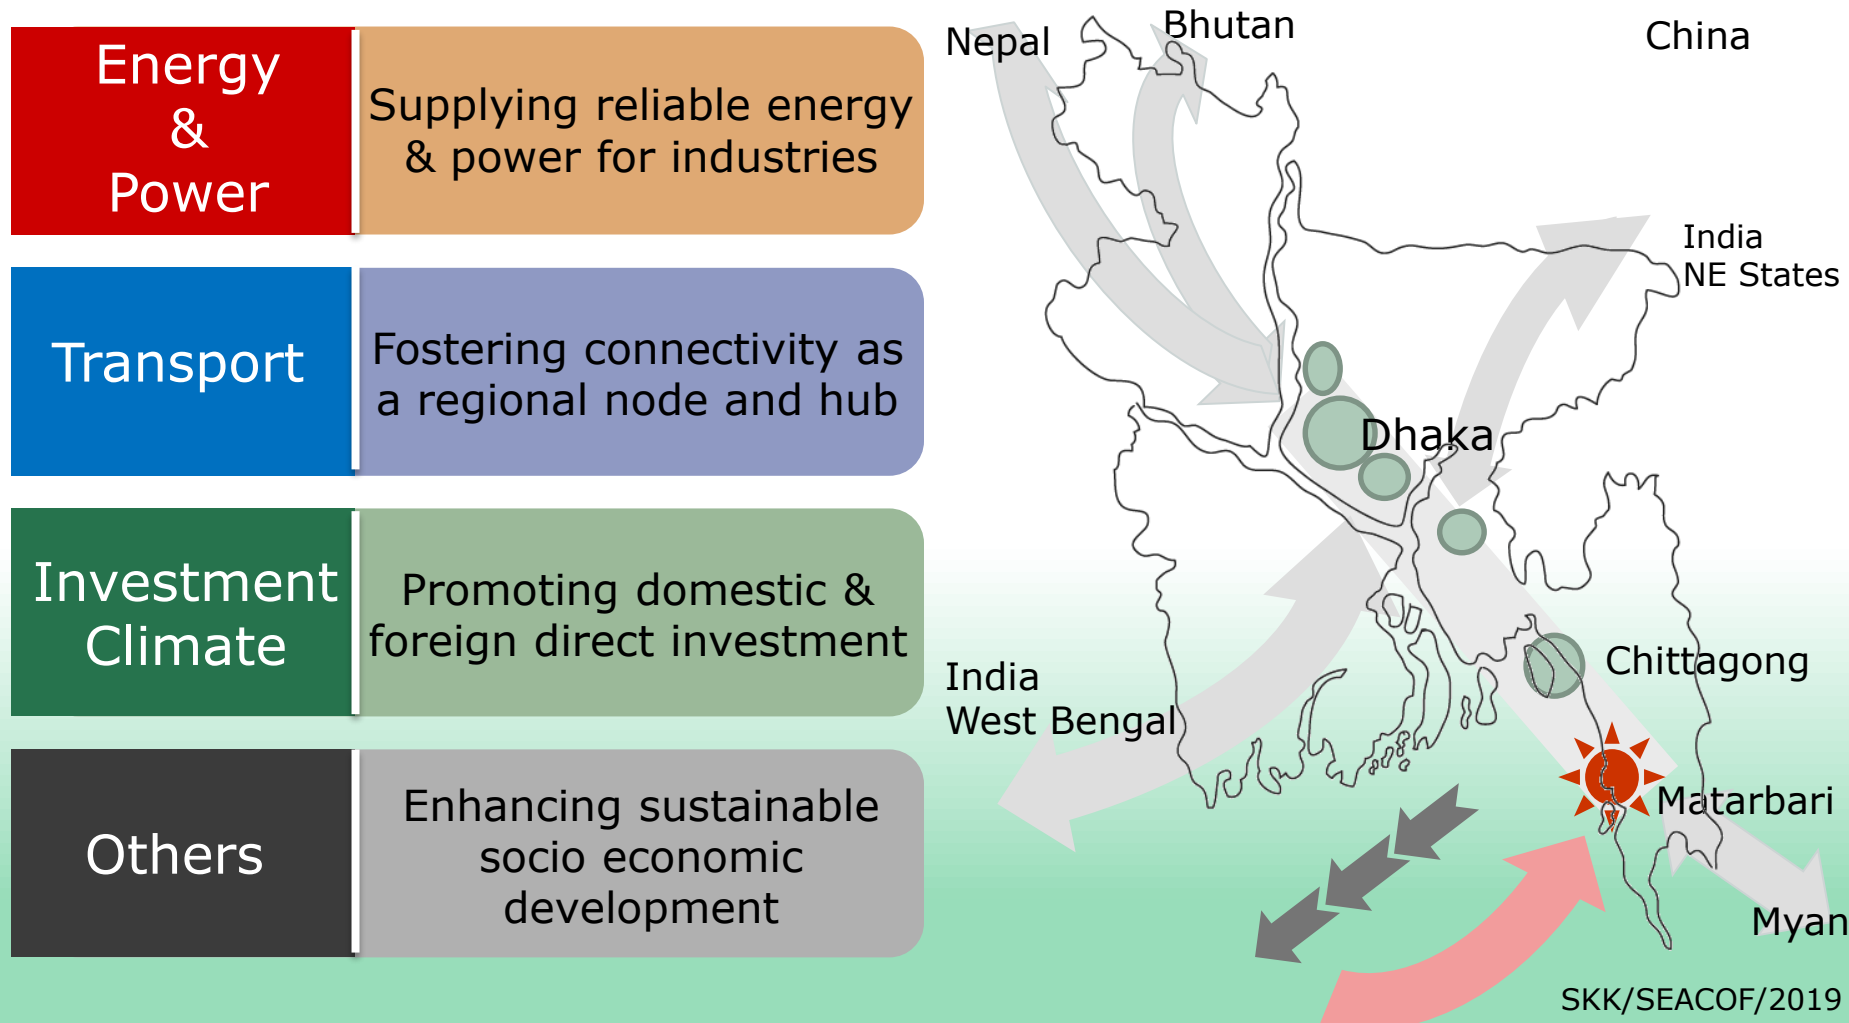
Energy & Power

Supplying reliable energy & power for industries

Transport

Fostering connectivity as a regional node and hub

Investment Climate

Promoting domestic & foreign direct investment

Others

Enhancing sustainable socio economic development

Nepal

Bhutan

China

India NE States

Dhaka

Chittagong

India West Bengal

Matarbari

Myan

SKK/SEACOF/2019